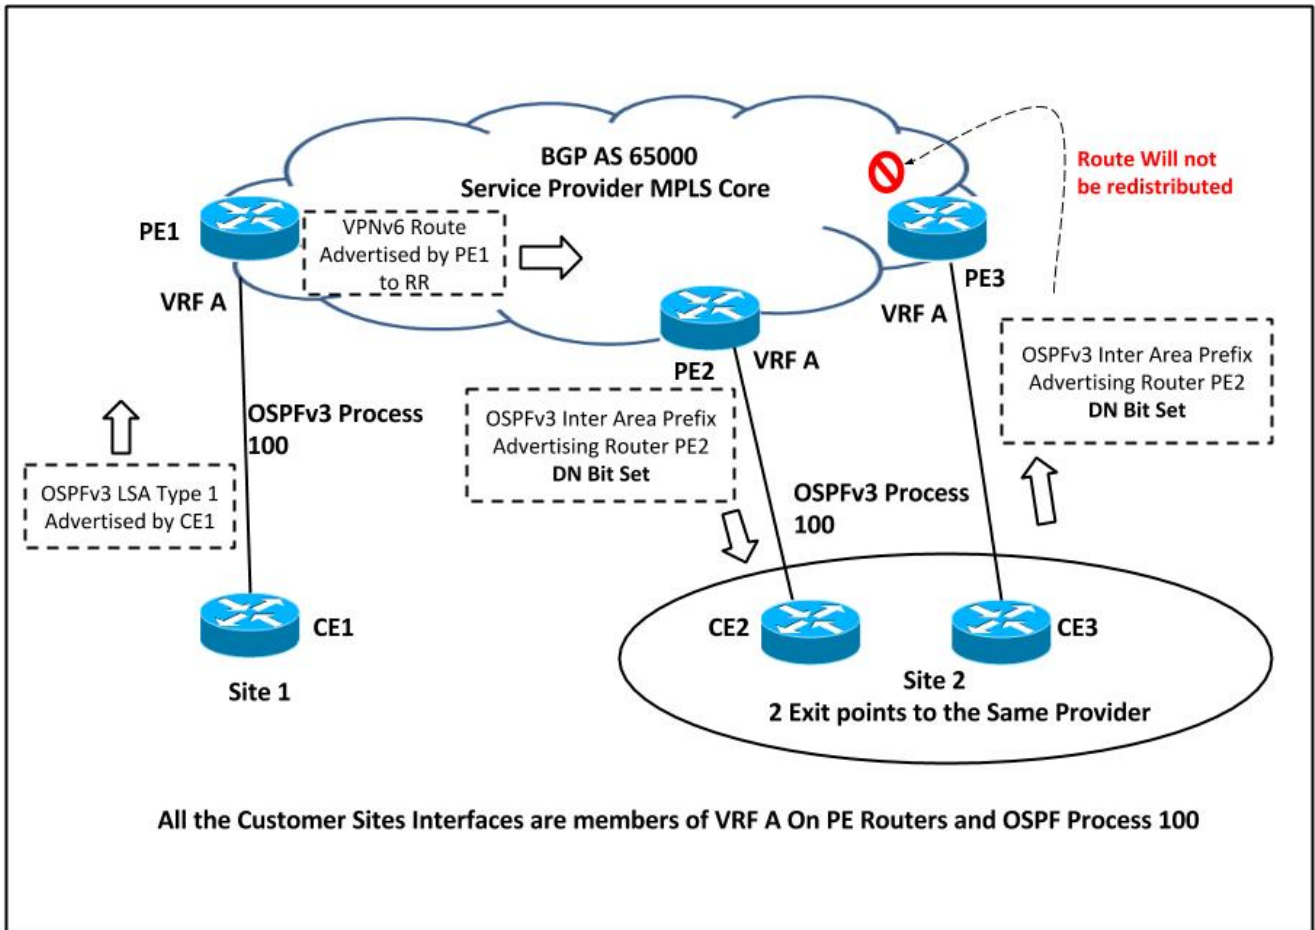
BGP AS 65000
Service Provider MPLS Core

Route Will not be redistributed

PE1

VPNv6 Route Advertised by PE1 to RR

PE3

VRF A

PE2

VRF A

VRF A

OSPFv3 Inter Area Prefix Advertising Router PE2
DN Bit Set

OSPFv3 Process 100

OSPFv3 Inter Area Prefix Advertising Router PE2
DN Bit Set

OSPFv3 LSA Type 1 Advertised by CE1

OSPFv3 Process 100

CE1

Site 1

CE2

CE3

Site 2
2 Exit points to the Same Provider

All the Customer Sites Interfaces are members of VRF A On PE Routers and OSPF Process 100